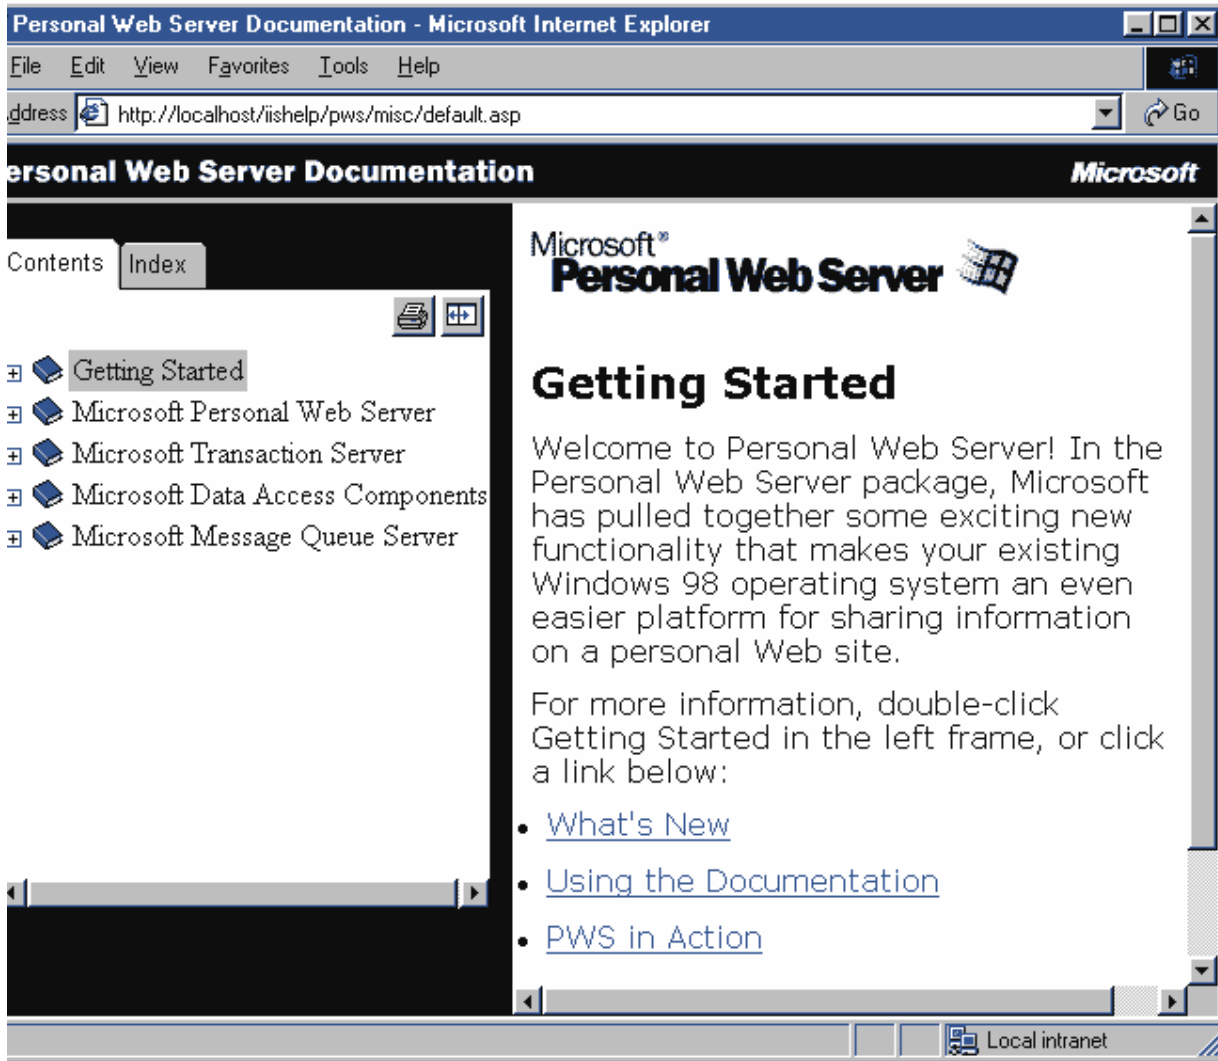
Personal Web Server Documentation - Microsoft Internet Explorer

File Edit View Favorites Tools Help

ddress http://localhost/iishelp/pws/misc/default.asp Go

ersonal Web Server Documentation Microsoft

Contents Index

Getting Started
Microsoft Personal Web Server
Microsoft Transaction Server
Microsoft Data Access Components
Microsoft Message Queue Server

Microsoft® Personal Web Server

Getting Started

Welcome to Personal Web Server! In the Personal Web Server package, Microsoft has pulled together some exciting new functionality that makes your existing Windows 98 operating system an even easier platform for sharing information on a personal Web site.

For more information, double-click Getting Started in the left frame, or click a link below:

- What's New
- Using the Documentation
- PWS in Action

Local intranet